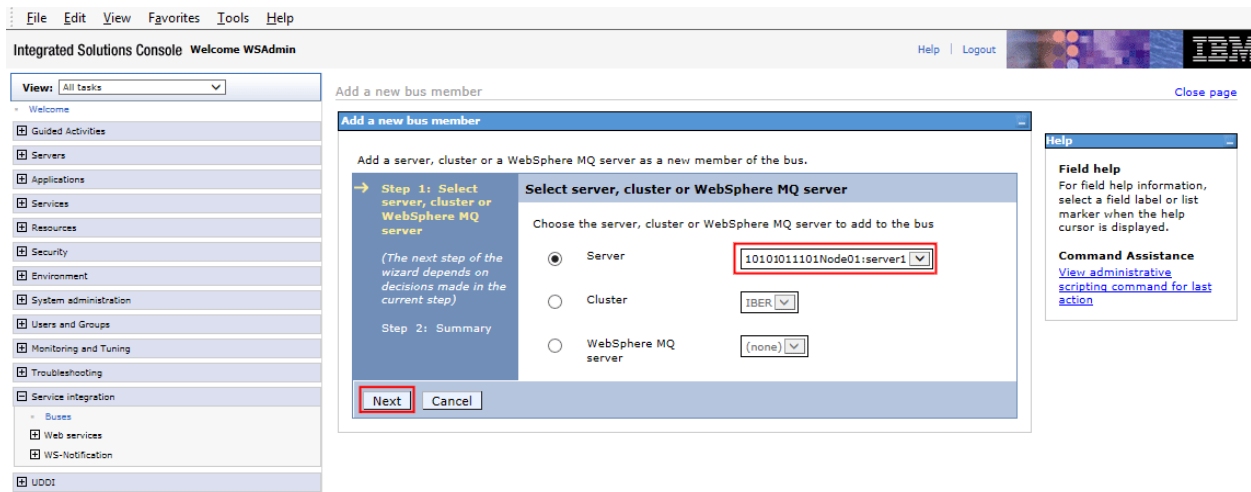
File Edit View Favorites Tools Help

Integrated Solutions Console Welcome WSAdmin

Help | Logout

IBM

View: All tasks

Welcome

Guided Activities

Servers

Applications

Services

Resources

Security

Environment

System administration

Users and Groups

Monitoring and Tuning

Troubleshooting

Service integration

Buses

Web services

WS-Notification

UDDI

Add a new bus member

Close page

Add a new bus member

Add a server, cluster or a WebSphere MQ server as a new member of the bus.

→ Step 1: Select server, cluster or WebSphere MQ server

(The next step of the wizard depends on decisions made in the current step)

Step 2: Summary

Select server, cluster or WebSphere MQ server

Choose the server, cluster or WebSphere MQ server to add to the bus

Server 10101011101Node01:server1

Cluster IBER

WebSphere MQ server (none)

Next Cancel

Help

Field help
For field help information, select a field label or list marker when the help cursor is displayed.

Command Assistance
View administrative scripting command for last action